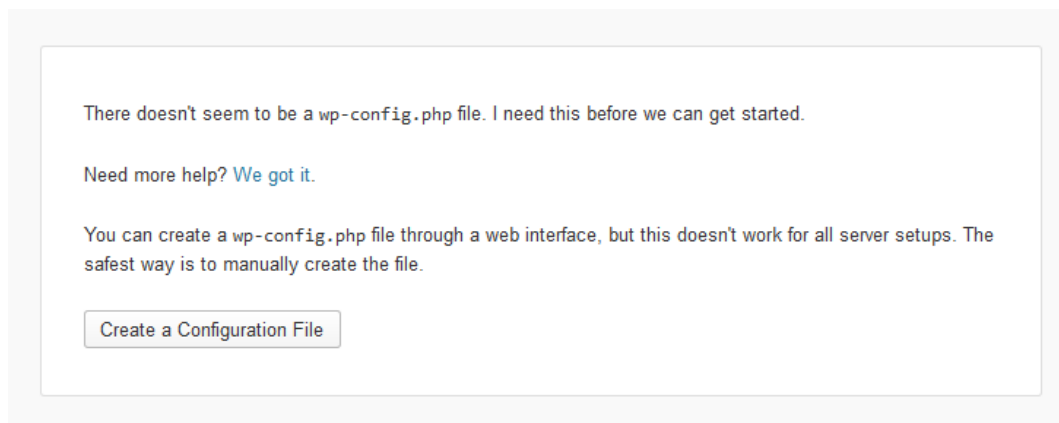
There doesn't seem to be a wp-config.php file. I need this before we can get started.

Need more help? We got it.

You can create a wp-config.php file through a web interface, but this doesn't work for all server setups. The safest way is to manually create the file.

Create a Configuration File